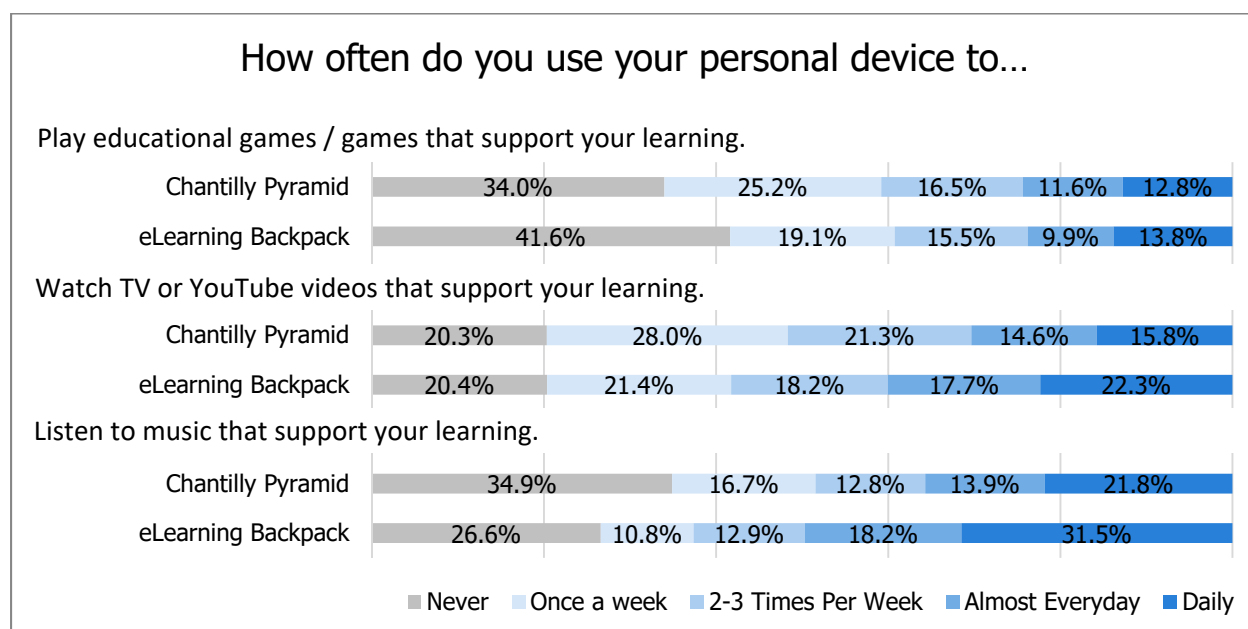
How often do you use your personal device to…

Play educational games / games that support your learning.

Chantilly Pyramid 34.0% 25.2% 16.5% 11.6% 12.8%

eLearning Backpack 41.6% 19.1% 15.5% 9.9% 13.8%

Watch TV or YouTube videos that support your learning.

Chantilly Pyramid 20.3% 28.0% 21.3% 14.6% 15.8%

eLearning Backpack 20.4% 21.4% 18.2% 17.7% 22.3%

Listen to music that support your learning.

Chantilly Pyramid 34.9% 16.7% 12.8% 13.9% 21.8%

eLearning Backpack 26.6% 10.8% 12.9% 18.2% 31.5%

Never Once a week 2-3 Times Per Week Almost Everyday Daily